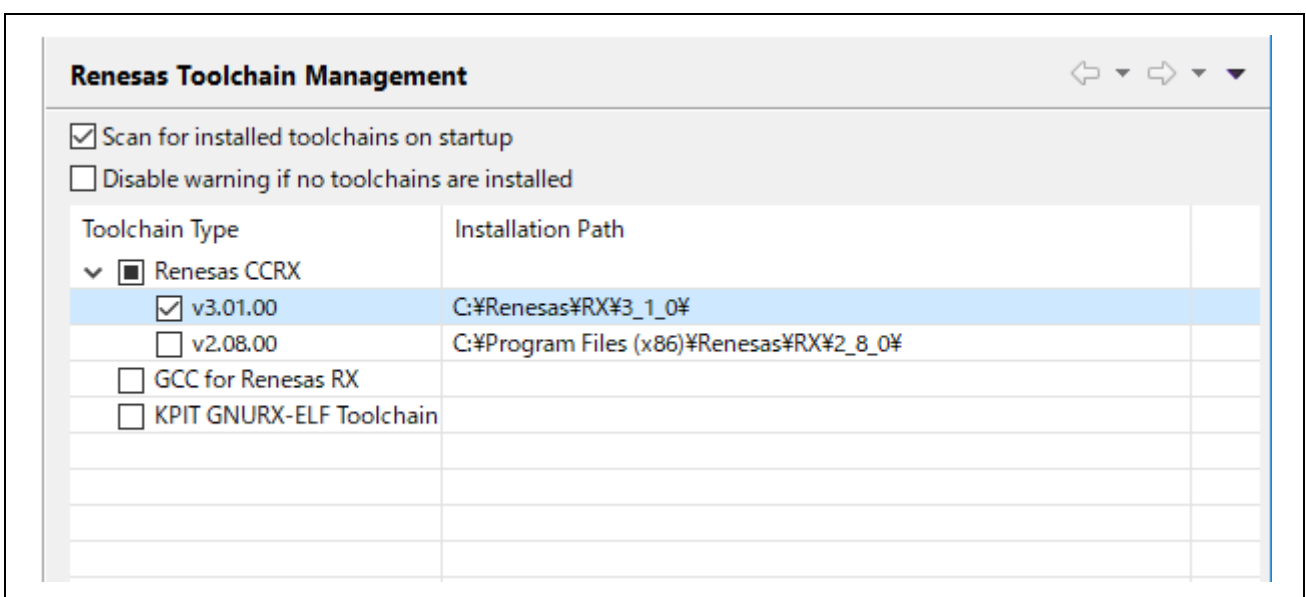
Renesas Toolchain Management

Scan for installed toolchains on startup

Disable warning if no toolchains are installed

| Toolchain Type | Installation Path |
|---|---|
| Renesas CCRX | |
| v3.01.00 | C:¥Renesas¥RX¥3_1_0¥ |
| v2.08.00 | C:¥Program Files (x86)¥Renesas¥RX¥2_8_0¥ |
| GCC for Renesas RX | |
| KPIT GNURX-ELF Toolchain | |